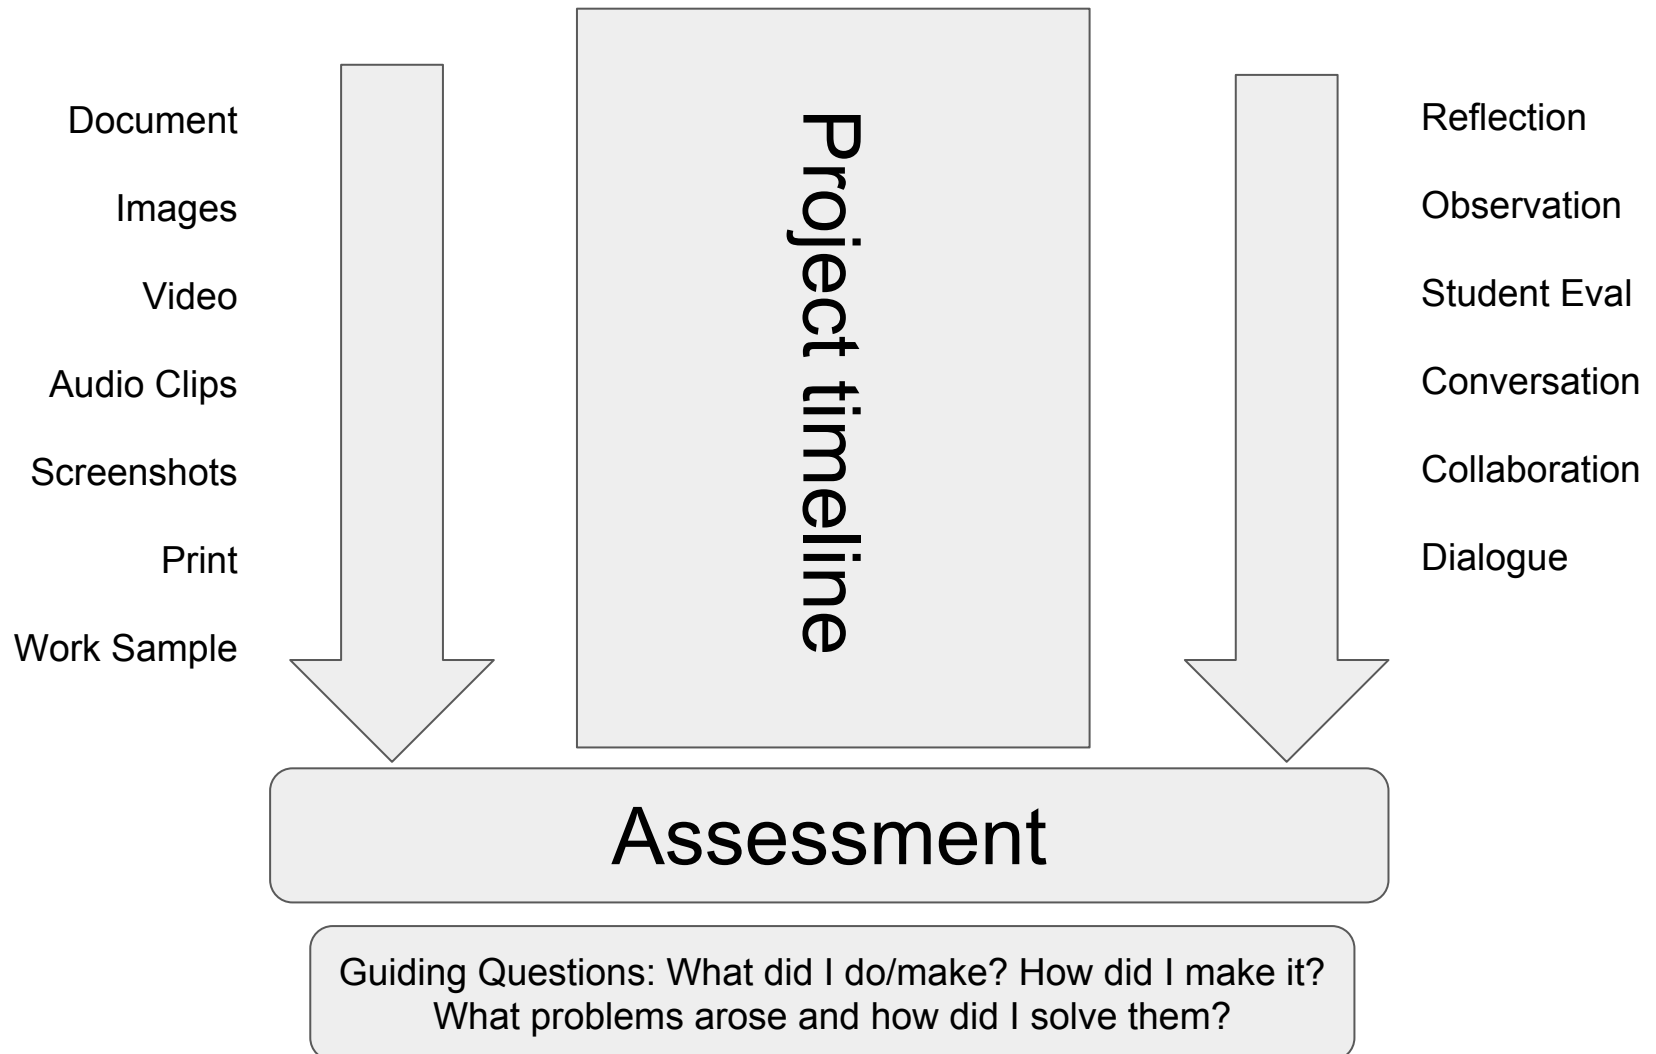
Document

Images

Video

Audio Clips

Screenshots

Print

Work Sample

Project timeline

Reflection

Observation

Student Eval

Conversation

Collaboration

Dialogue

Assessment

Guiding Questions: What did I do/make? How did I make it? What problems arose and how did I solve them?